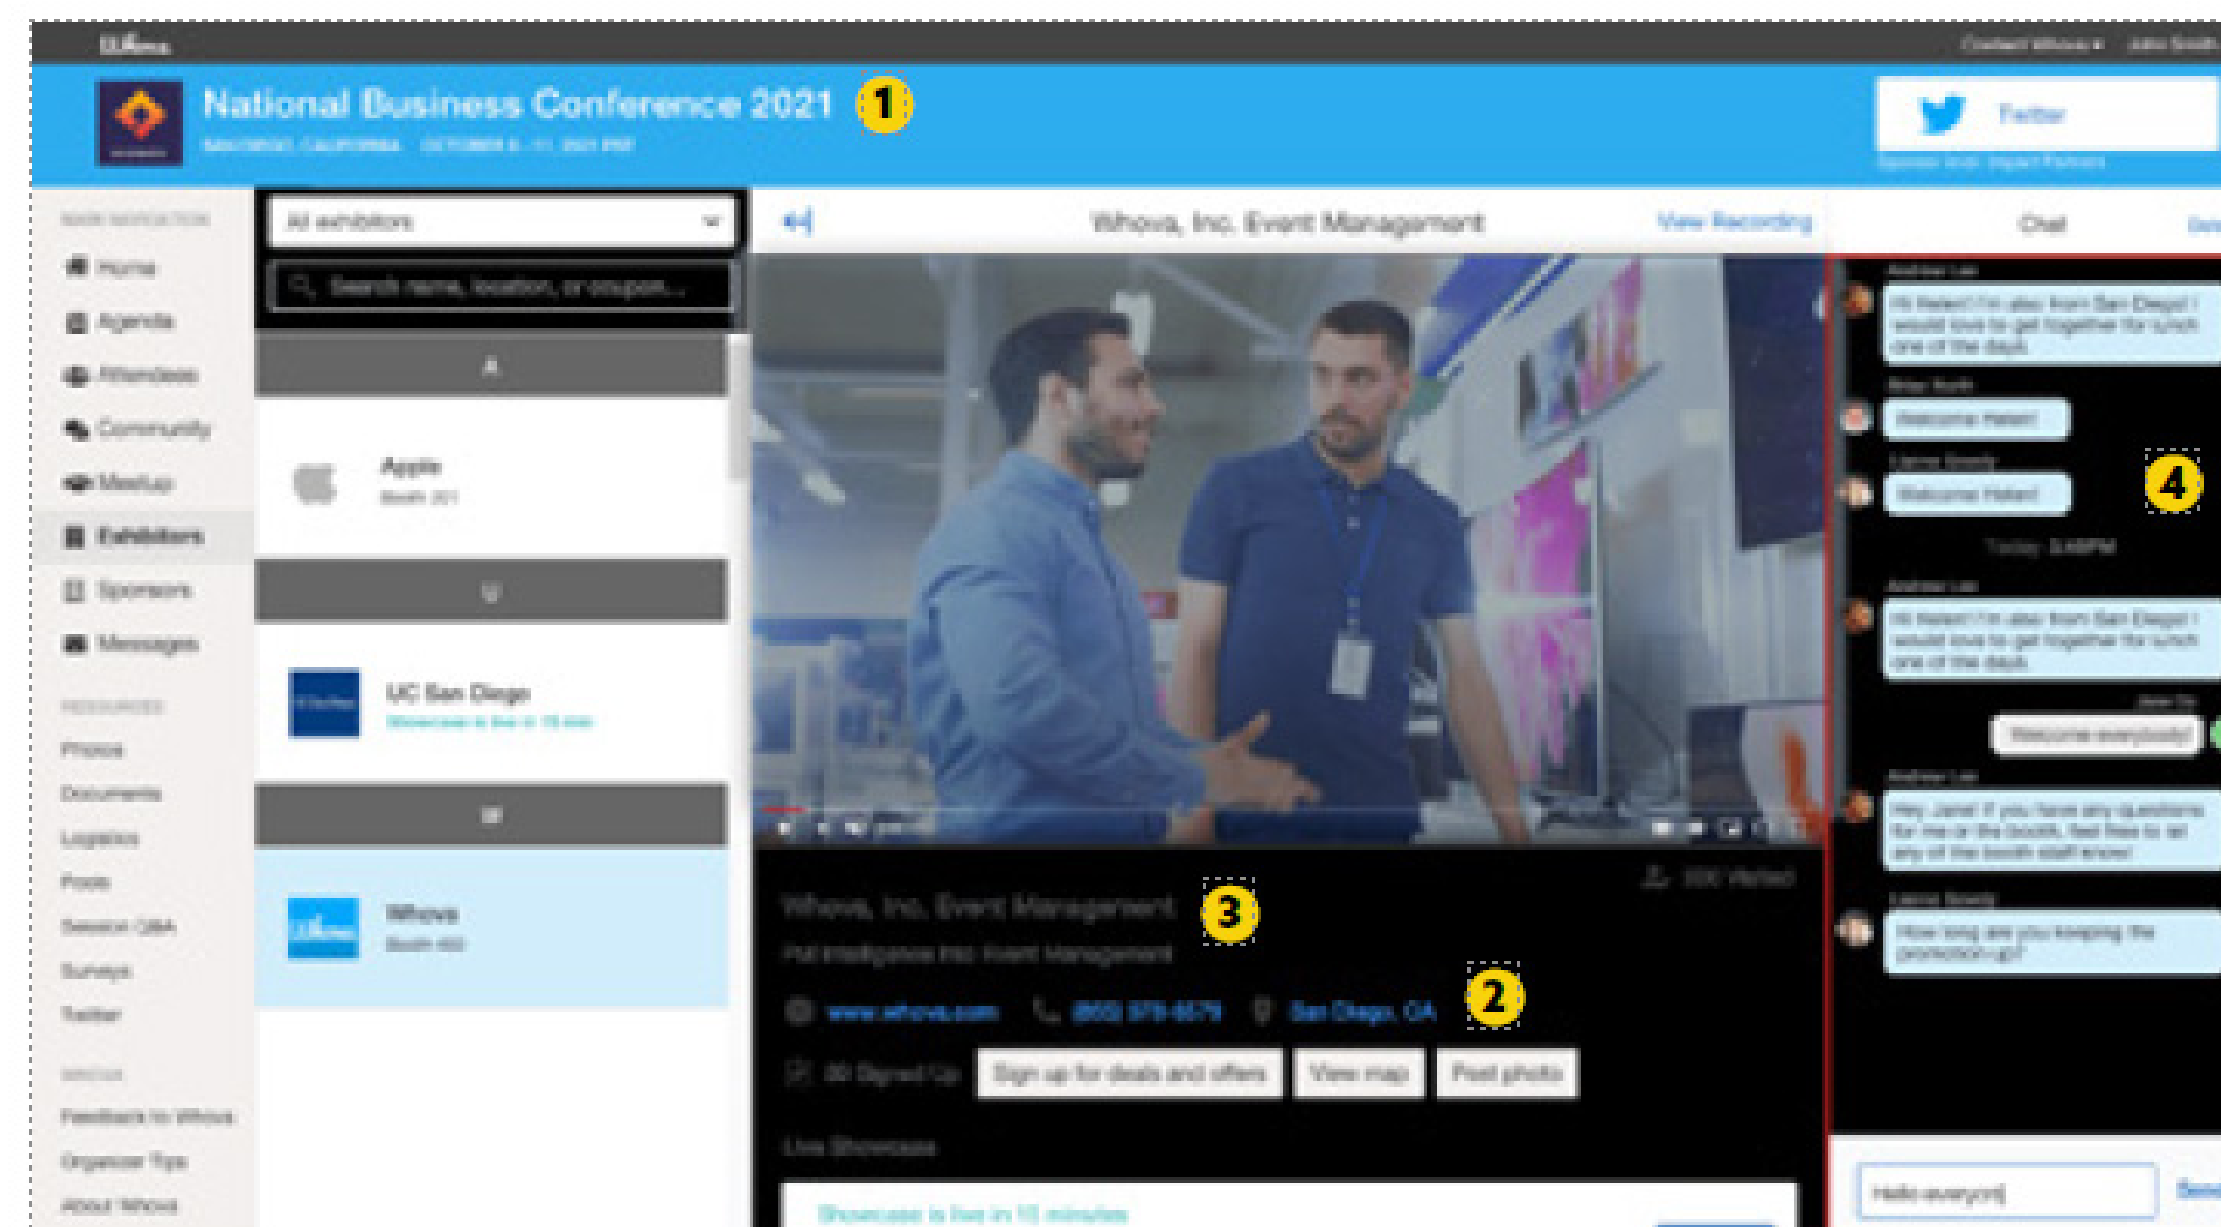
National Business Conference 2021

1

Twitter

All exhibitors

Search name, location, or coupon...

Home

Agenda

Attendees

Community

Meetup

Exhibitors

Sponsors

Messages

A

Apple

U

UC San Diego

W

Whova

Photos

Documents

Logistics

Polls

Session Q&A

Surveys

Twitter

Feedback to Whova

Organizer Tips

About Whova

Whova, Inc. Event Management

View Recording

Chat

Whova, Inc. Event Management

3

2

www.whova.com

San Diego, CA

Sign up for deals and offers

View map

Post photo

Live Showcase

Showcase is live in 15 minutes

4

Hi Helen! I'm also from San Diego! I would love to get together for lunch one of the days

Welcome Helen!

Welcome Helen!

Hi Helen! I'm also from San Diego! I would love to get together for lunch one of the days

Welcome everybody!

Hey Jane! If you have any questions for me or the booth, feel free to ask any of the booth staff know!

How long are you keeping the promotion up?

Hello everyone